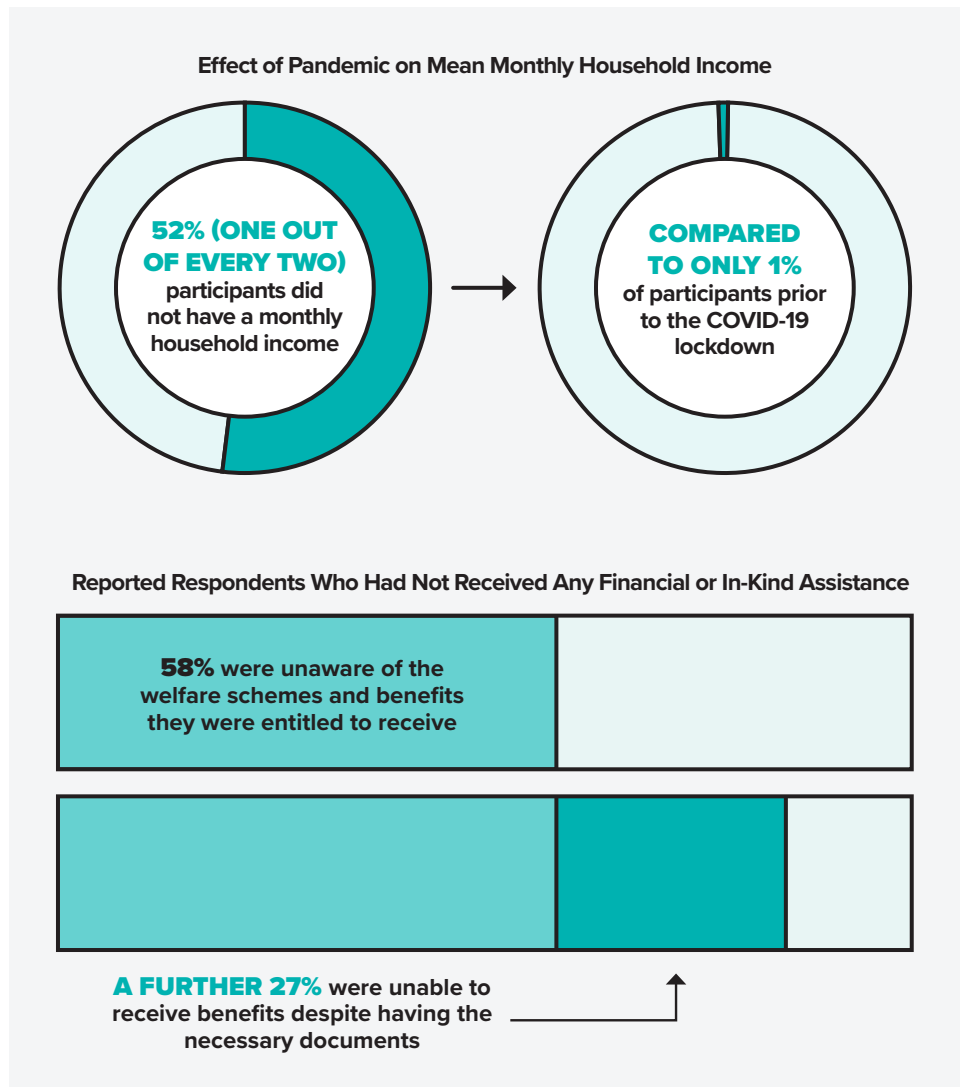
Effect of Pandemic on Mean Monthly Household Income

52% (ONE OUT OF EVERY TWO) participants did not have a monthly household income

COMPARED TO ONLY 1% of participants prior to the COVID-19 lockdown

Reported Respondents Who Had Not Received Any Financial or In-Kind Assistance

58% were unaware of the welfare schemes and benefits they were entitled to receive

A FURTHER 27% were unable to receive benefits despite having the necessary documents